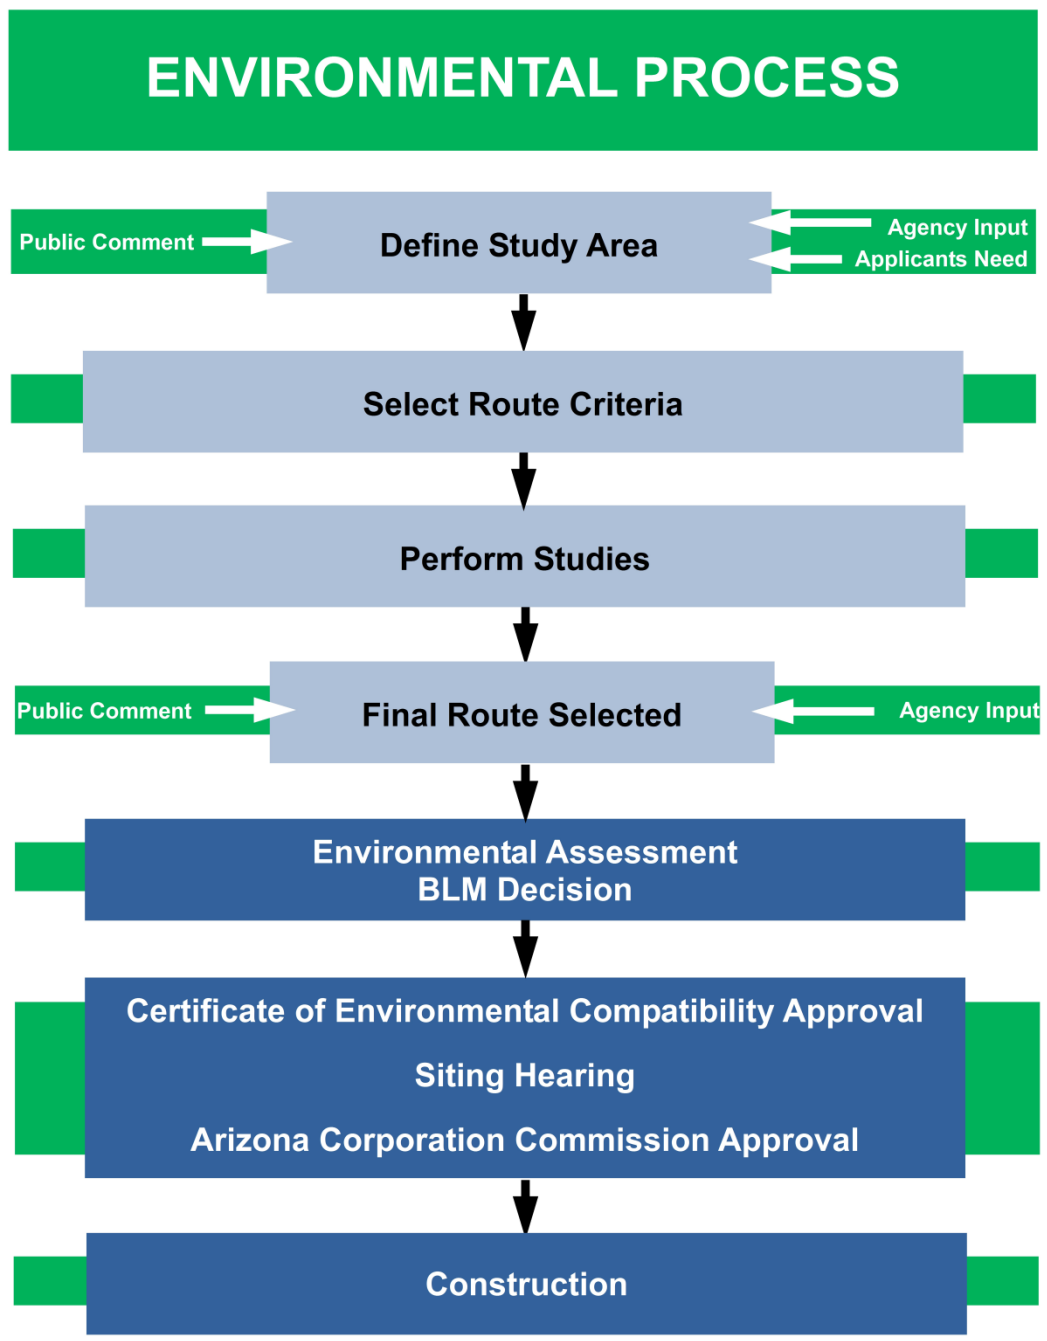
ENVIRONMENTAL PROCESS

Public Comment

Define Study Area

Agency Input

Applicants Need

Select Route Criteria

Perform Studies

Public Comment

Final Route Selected

Agency Input

Environmental Assessment
BLM Decision

Certificate of Environmental Compatibility Approval

Siting Hearing

Arizona Corporation Commission Approval

Construction